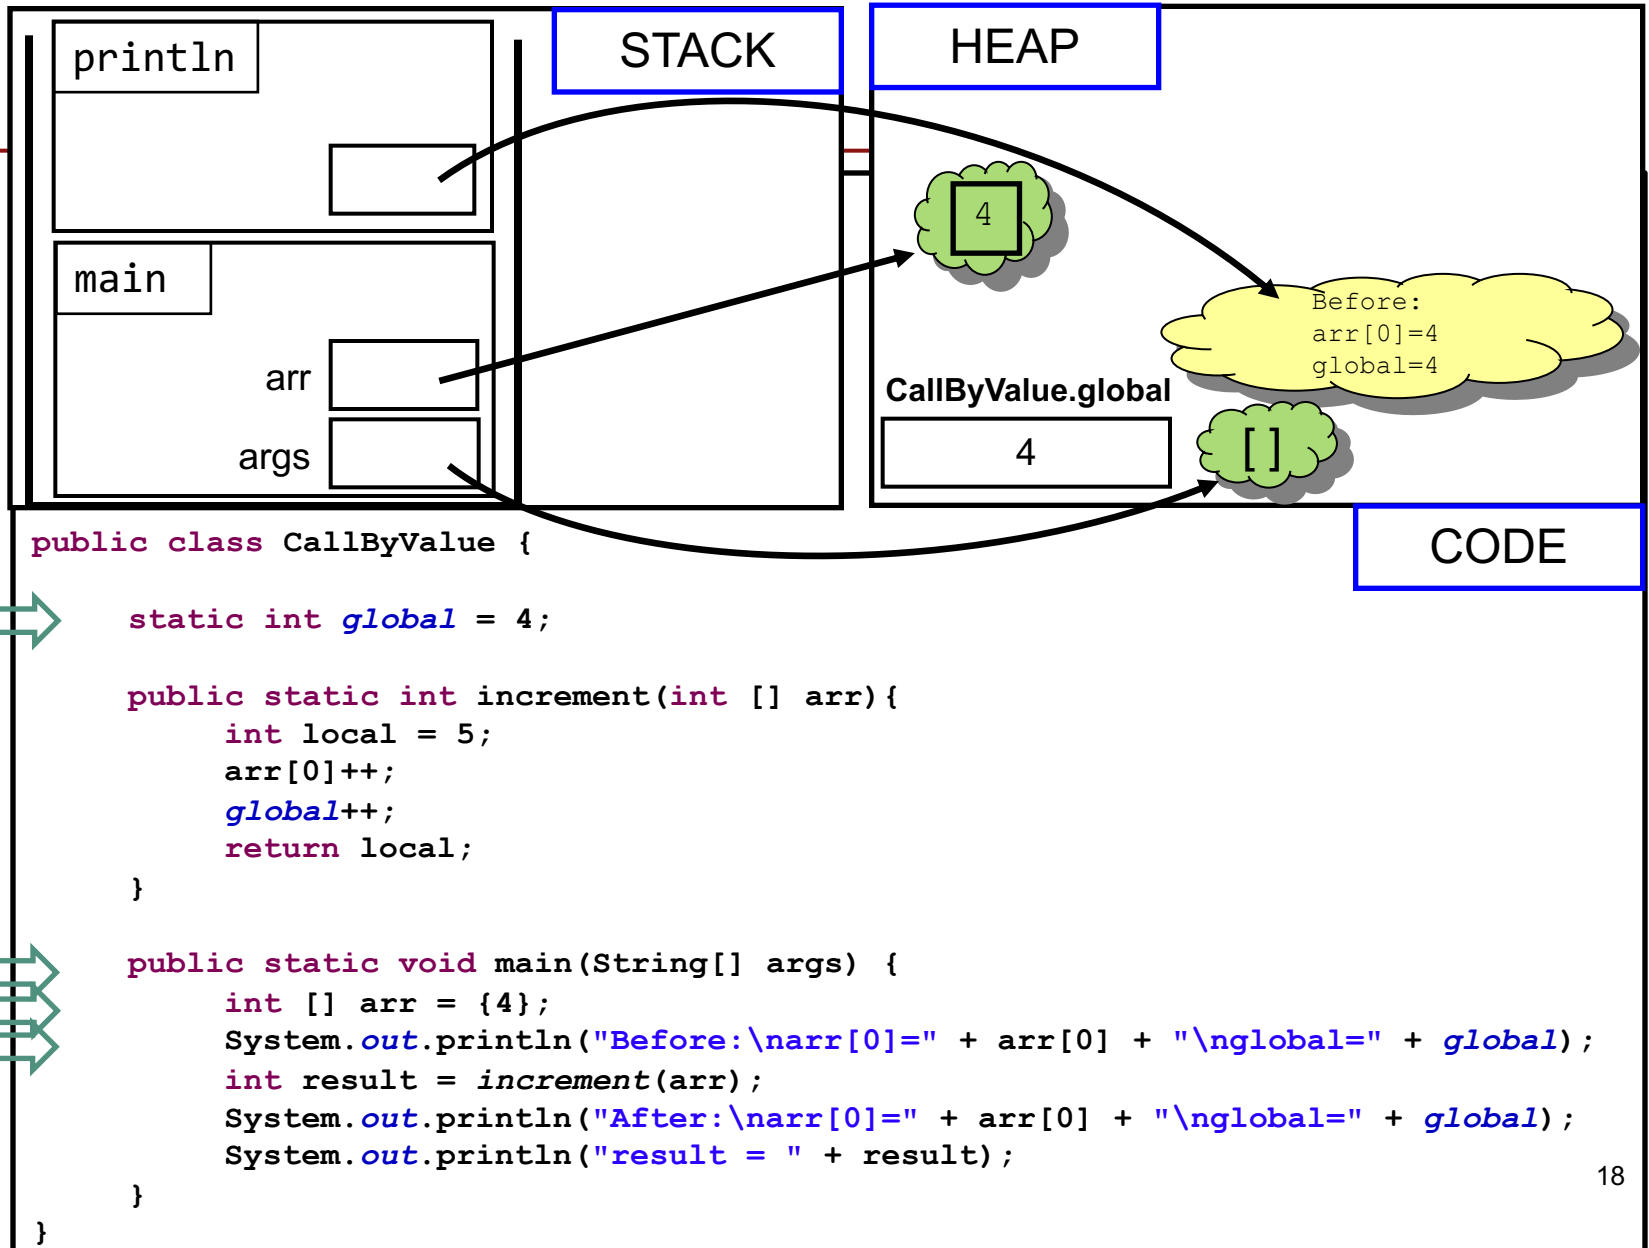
println

main

arr

args

STACK

HEAP

4

Before:
arr[0]=4
global=4

CallByValue.global

4

[]

CODE

public class CallByValue {

static int global = 4;

public static int increment(int [] arr){
int local = 5;
arr[0]++;
global++;
return local;
}

public static void main(String[] args) {
int [] arr = {4};
System.out.println("Before:\narr[0]=" + arr[0] + "\nglobal=" + global);
int result = increment(arr);
System.out.println("After:\narr[0]=" + arr[0] + "\nglobal=" + global);
System.out.println("result = " + result);
}
}

18